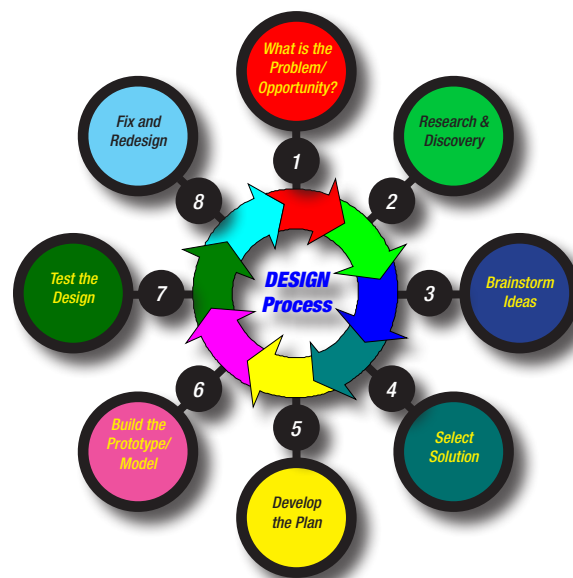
DESIGN Process

1
What is the Problem/ Opportunity?

2
Research & Discovery

3
Brainstorm Ideas

4
Select Solution

5
Develop the Plan

6
Build the Prototype/ Model

7
Test the Design

8
Fix and Redesign